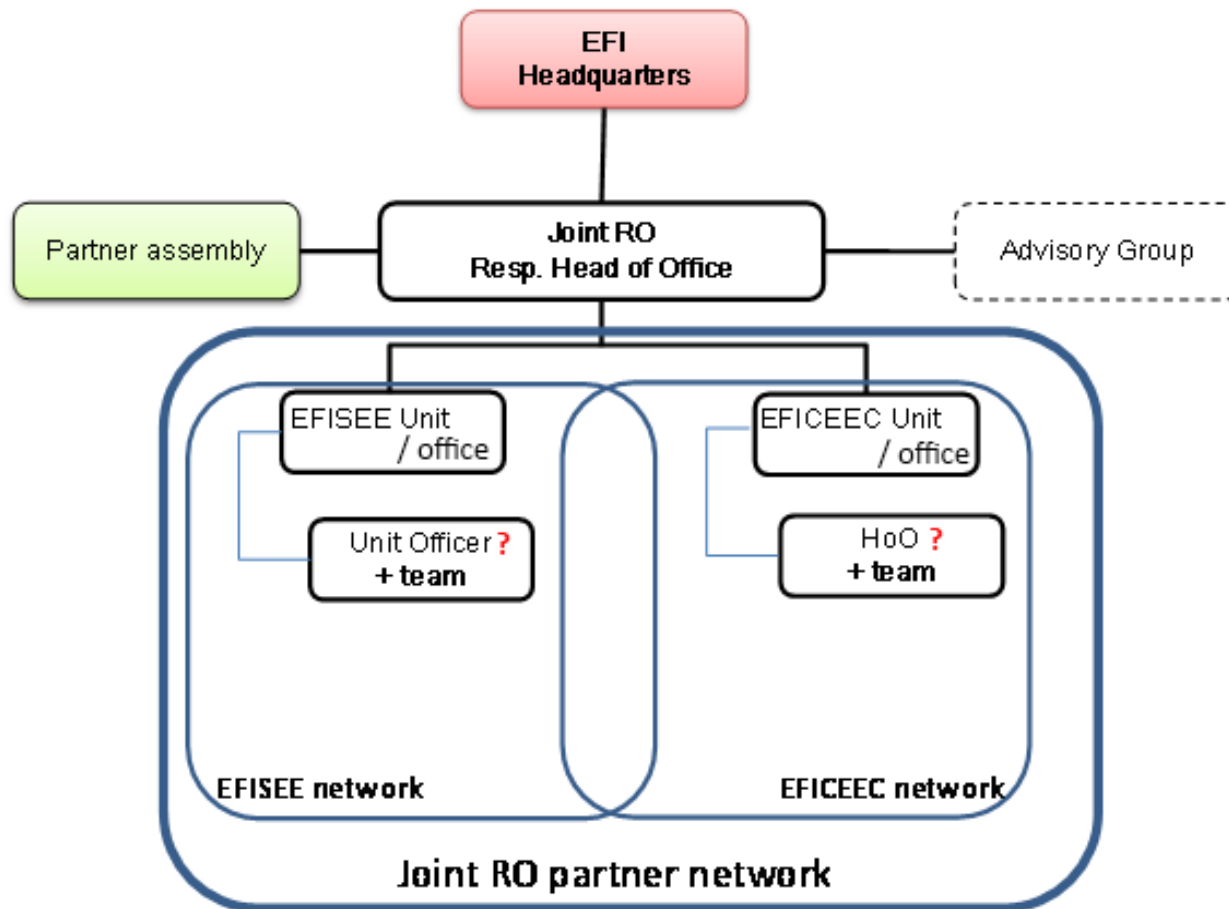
EFI
Headquarters

Partner assembly

Joint RO
Resp. Head of Office

Advisory Group

EFISEE Unit
/ office

Unit Officer ?
+ team

EFICEEC Unit
/ office

HoO ?
+ team

EFISEE network

EFICEEC network

Joint RO partner network